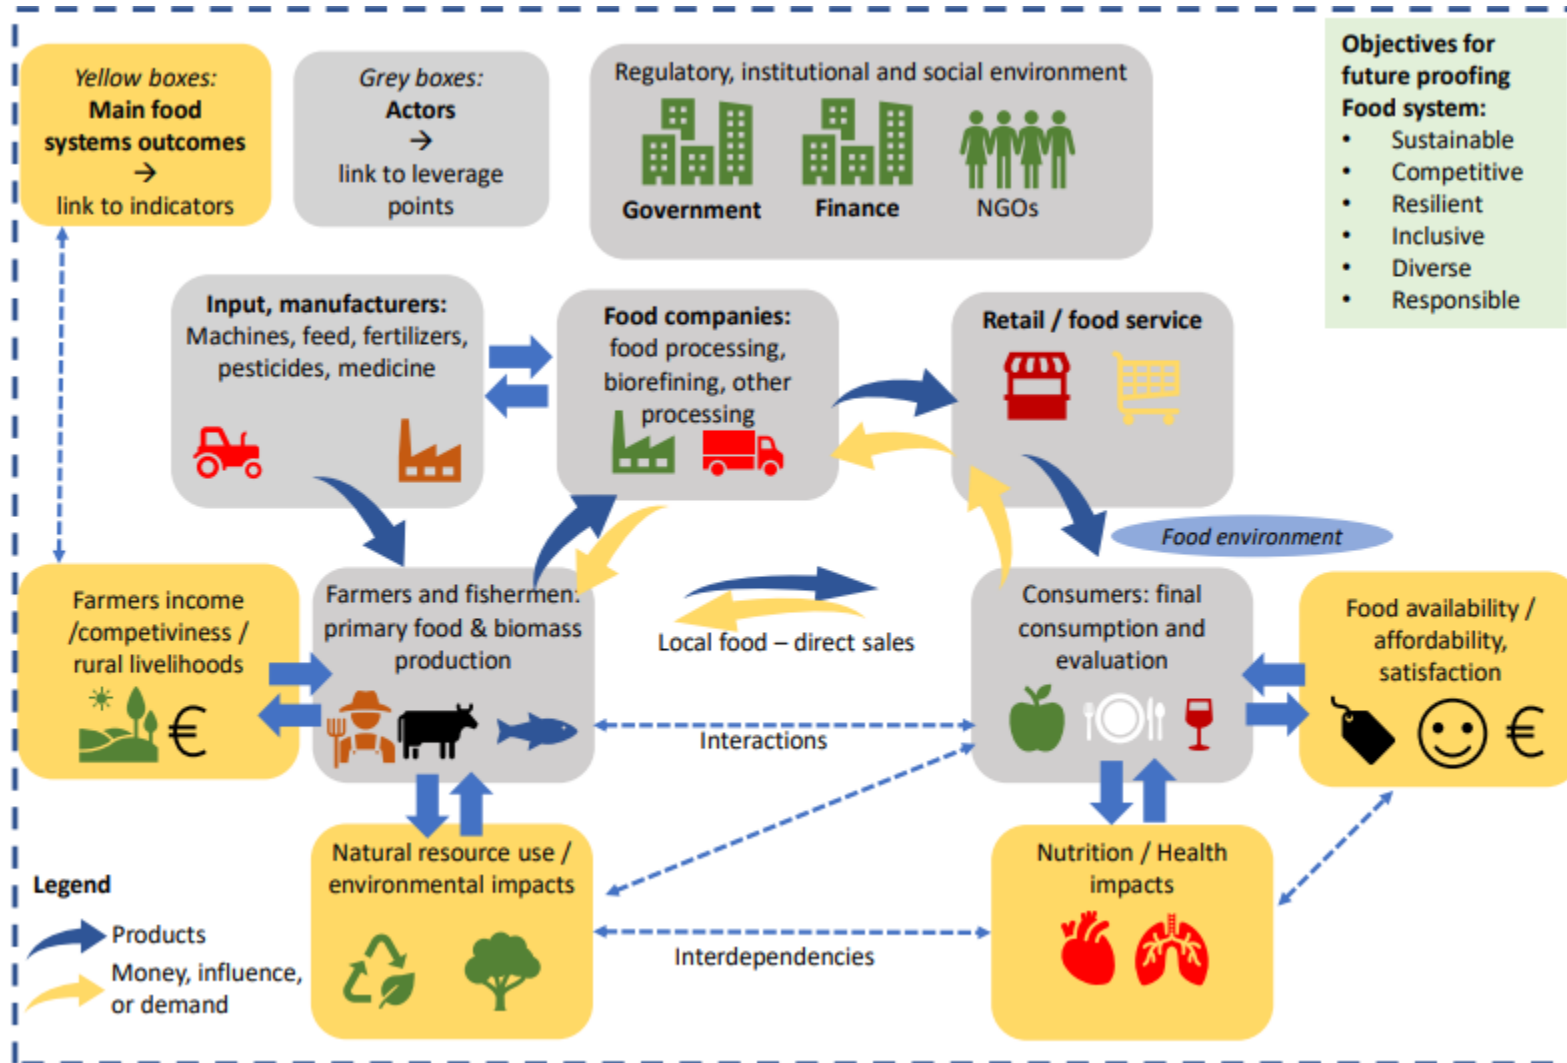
Yellow boxes:
Main food systems outcomes
→
link to indicators

Grey boxes:
Actors
→
link to leverage points

Regulatory, institutional and social environment

Government

Finance

NGOs

Objectives for future proofing Food system:
- Sustainable
- Competitive
- Resilient
- Inclusive
- Diverse
- Responsible

Input, manufacturers:
Machines, feed, fertilizers, pesticides, medicine

Food companies:
food processing, biorefining, other processing

Retail / food service

Food environment

Farmers income /competiviness / rural livelihoods

€

Farmers and fishermen: primary food & biomass production

Local food – direct sales

Consumers: final consumption and evaluation

Food availability / affordability, satisfaction

€

Interactions

Natural resource use / environmental impacts

Nutrition / Health impacts

Interdependencies

Legend

Products

Money, influence, or demand